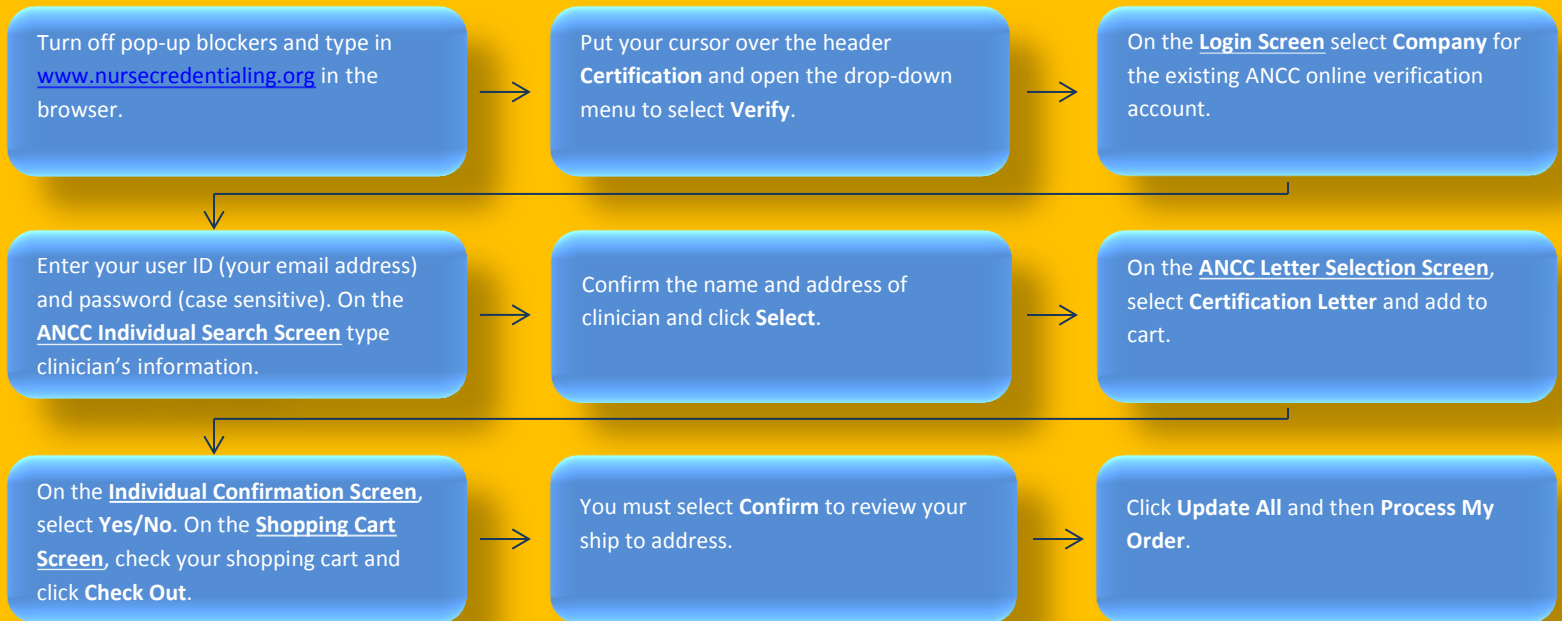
Turn off pop-up blockers and type in www.nursecredentialing.org in the browser.

Put your cursor over the header **Certification** and open the drop-down menu to select **Verify**.

On the **Login Screen** select **Company** for the existing ANCC online verification account.

Enter your user ID (your email address) and password (case sensitive). On the **ANCC Individual Search Screen** type clinician's information.

Confirm the name and address of clinician and click **Select**.

On the **ANCC Letter Selection Screen**, select **Certification Letter** and add to cart.

On the **Individual Confirmation Screen**, select **Yes/No**. On the **Shopping Cart Screen**, check your shopping cart and click **Check Out**.

You must select **Confirm** to review your ship to address.

Click **Update All** and then **Process My Order**.